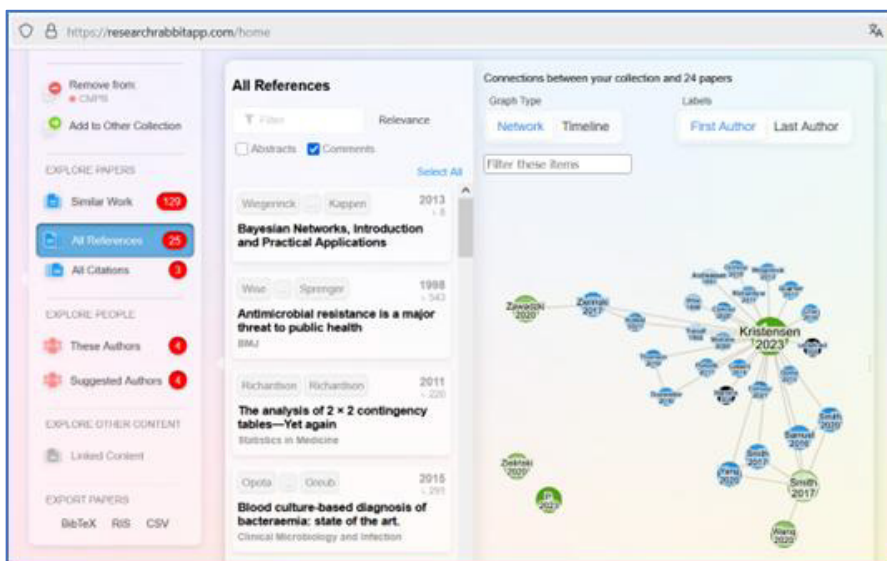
https://researchrabbitapp.com/home

Remove from: CMPB

Add to Other Collection

EXPLORE PAPERS

Similar Work 129

All References 25

All Citations 3

EXPLORE PEOPLE

These Authors 4

Suggested Authors 4

EXPLORE OTHER CONTENT

Linked Content

EXPORT PAPERS

BibTeX RIS CSV

All References

Filter

Relevance

Abstracts Comments

Select All

Wiegerinck ... Kappen 2013

Bayesian Networks, Introduction and Practical Applications

Wise ... Sprenger 1998

Antimicrobial resistance is a major threat to public health

BMJ

Richardson Richardson 2011

The analysis of 2 × 2 contingency tables—Yet again

Statistics in Medicine

Opota ... Greub 2015

Blood culture-based diagnosis of bacteraemia: state of the art.

Clinical Microbiology and Infection

Connections between your collection and 24 papers

Graph Type

Network Timeline

Labels

First Author Last Author

Filter these items

Zawadzki 2020

Zaimis 2017

Kristensen 2023

Smith 2020

Samuel 2020

Yang 2020

Smith 2017

Smith 2017

Zielinski 2020

Li 2023

Wang 2020

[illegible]